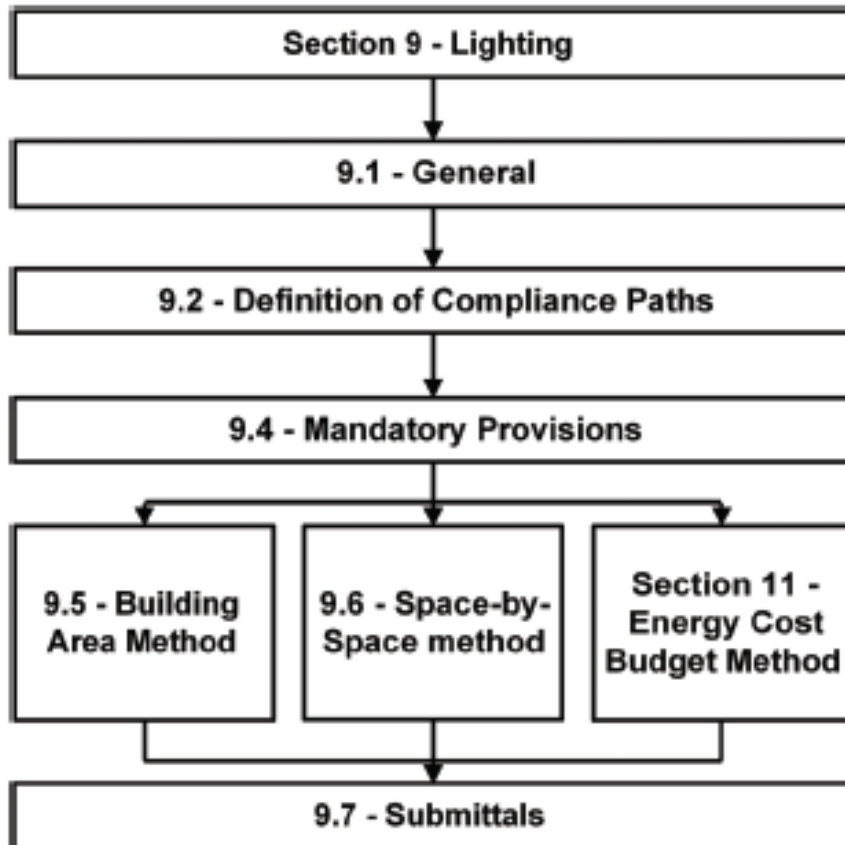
Section 9 - Lighting

9.1 - General

9.2 - Definition of Compliance Paths

9.4 - Mandatory Provisions

9.5 - Building Area Method

9.6 - Space-by-Space method

Section 11 - Energy Cost Budget Method

9.7 - Submittals